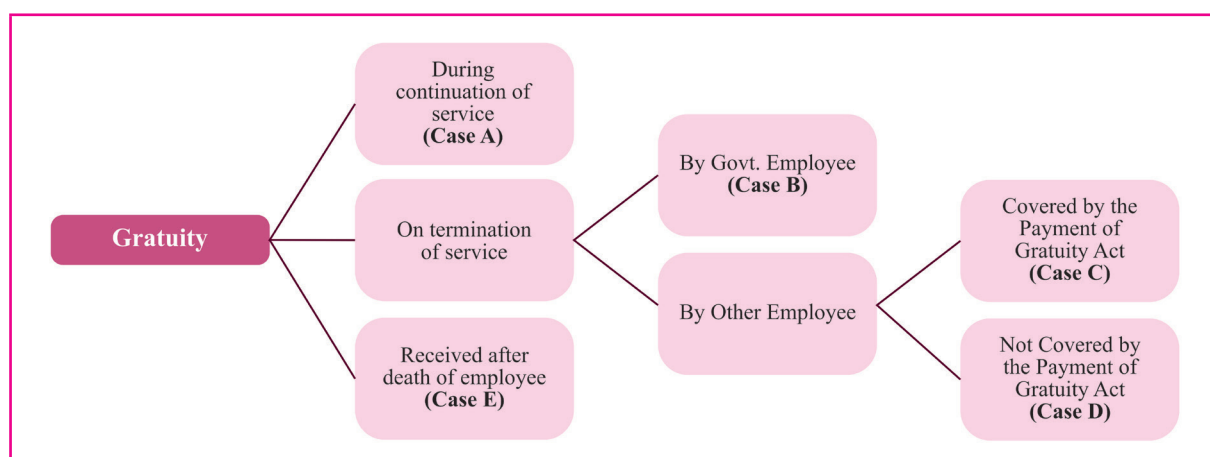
Gratuity

During continuation of service
**(Case A)**

On termination of service

Received after death of employee
**(Case E)**

By Govt. Employee
**(Case B)**

By Other Employee

Covered by the Payment of Gratuity Act
**(Case C)**

Not Covered by the Payment of Gratuity Act
**(Case D)**